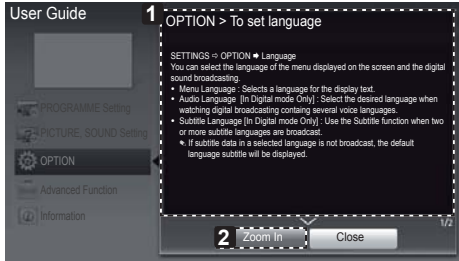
User Guide

PROGRAMME Setting

PICTURE, SOUND Setting

OPTION

Advanced Function

Information

1

OPTION > To set language

SETTINGS ⇨ OPTION ➡ Language

You can select the language of the menu displayed on the screen and the digital sound broadcasting.

• Menu Language : Selects a language for the display text.

• Audio Language [In Digital mode Only] : Select the desired language when watching digital broadcasting containg several voice languages.

• Subtitle Language [In Digital mode Only] : Use the Subtitle function when two or more subtitle languages are broadcast.

✎ If subtitle data in a selected language is not broadcast, the default language subtitle will be displayed.

1/2

2 Zoom In

Close